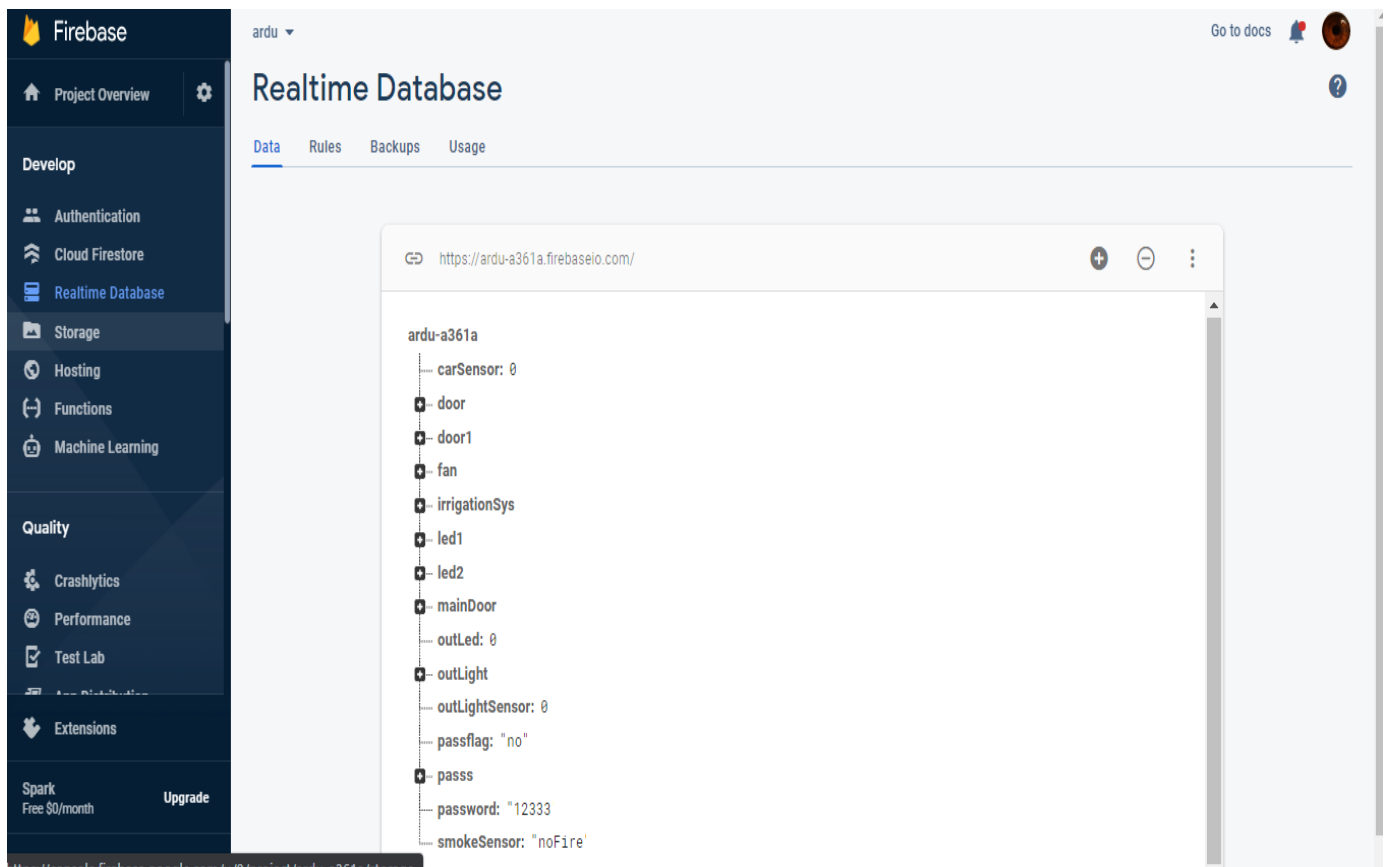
Firebase

Project Overview

Develop

Authentication
Cloud Firestore
Realtime Database
Storage
Hosting
Functions
Machine Learning

Quality

Crashlytics
Performance
Test Lab
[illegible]

Extensions

Spark
Free $0/month
Upgrade

ardu ▾

Go to docs

Realtime Database

Data Rules Backups Usage

https://ardu-a361a.firebaseio.com/

ardu-a361a
carSensor: 0
door
door1
fan
irrigationSys
led1
led2
mainDoor
outLed: 0
outLight
outLightSensor: 0
passflag: "no"
passs
password: "12333
smokeSensor: "noFire